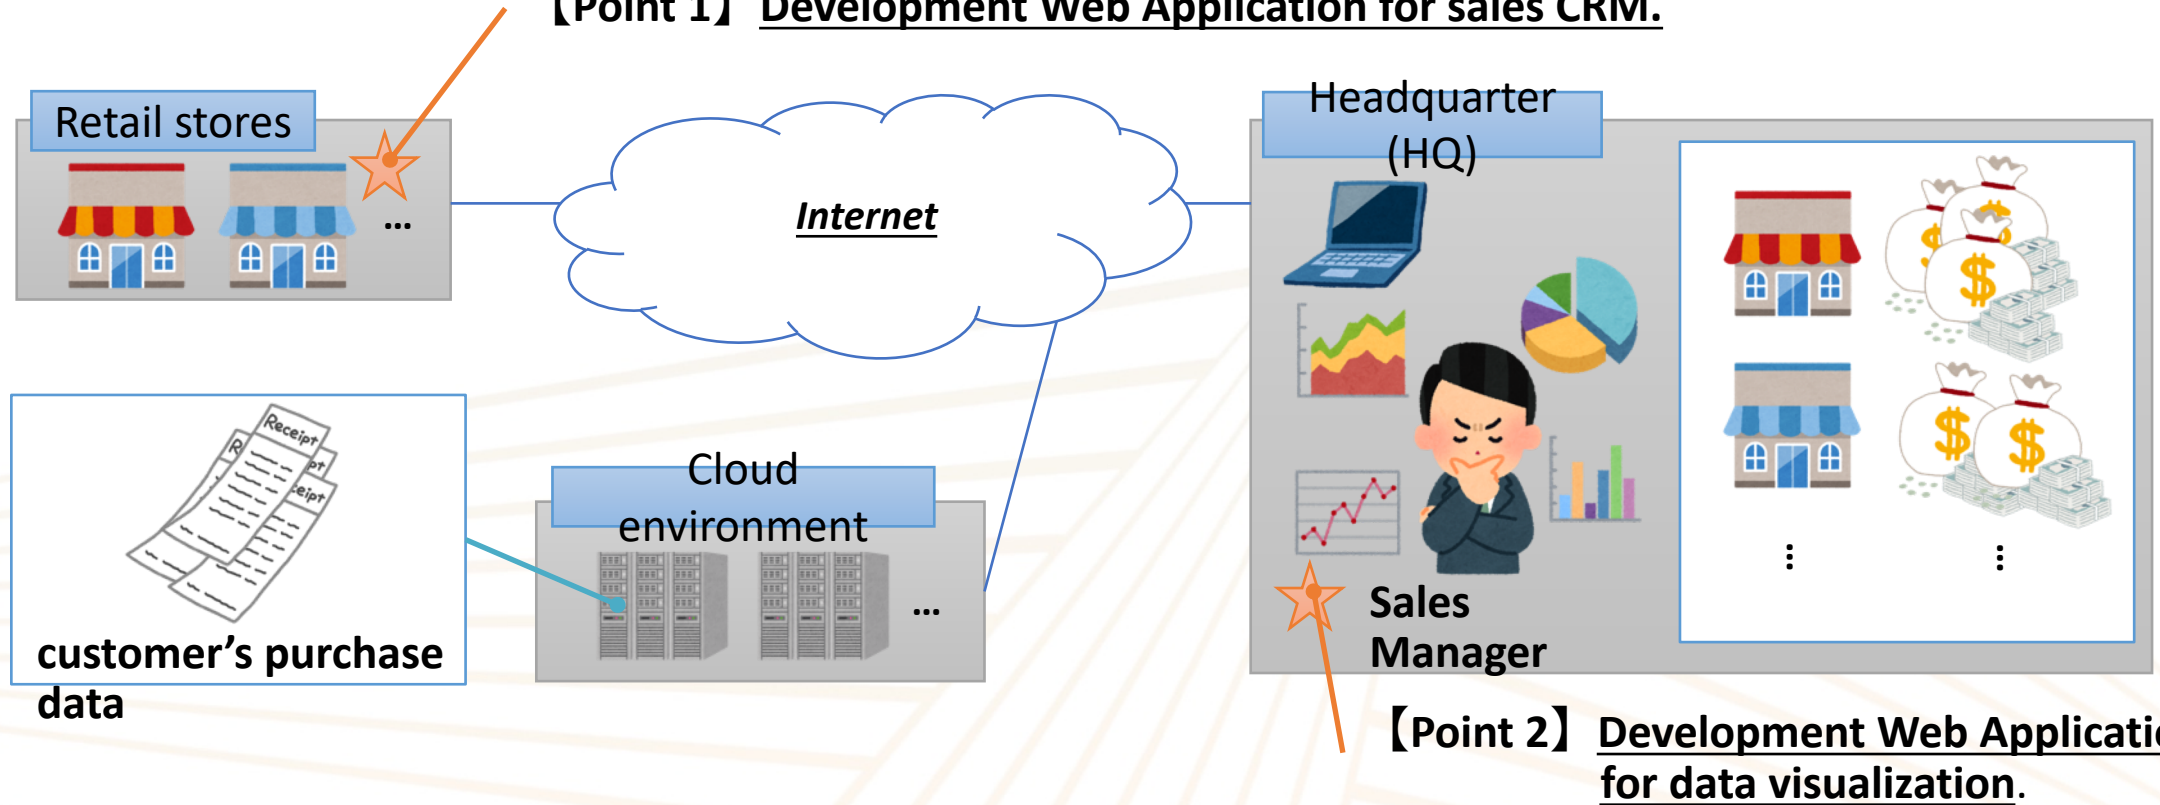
【Point 1】 Development Web Application for sales CRM.

Retail stores

...

Internet

Headquarter (HQ)

Receipt

customer's purchase data

Cloud environment

...

Sales Manager

⋮ ⋮

【Point 2】 Development Web Applicati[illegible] for data visualization.